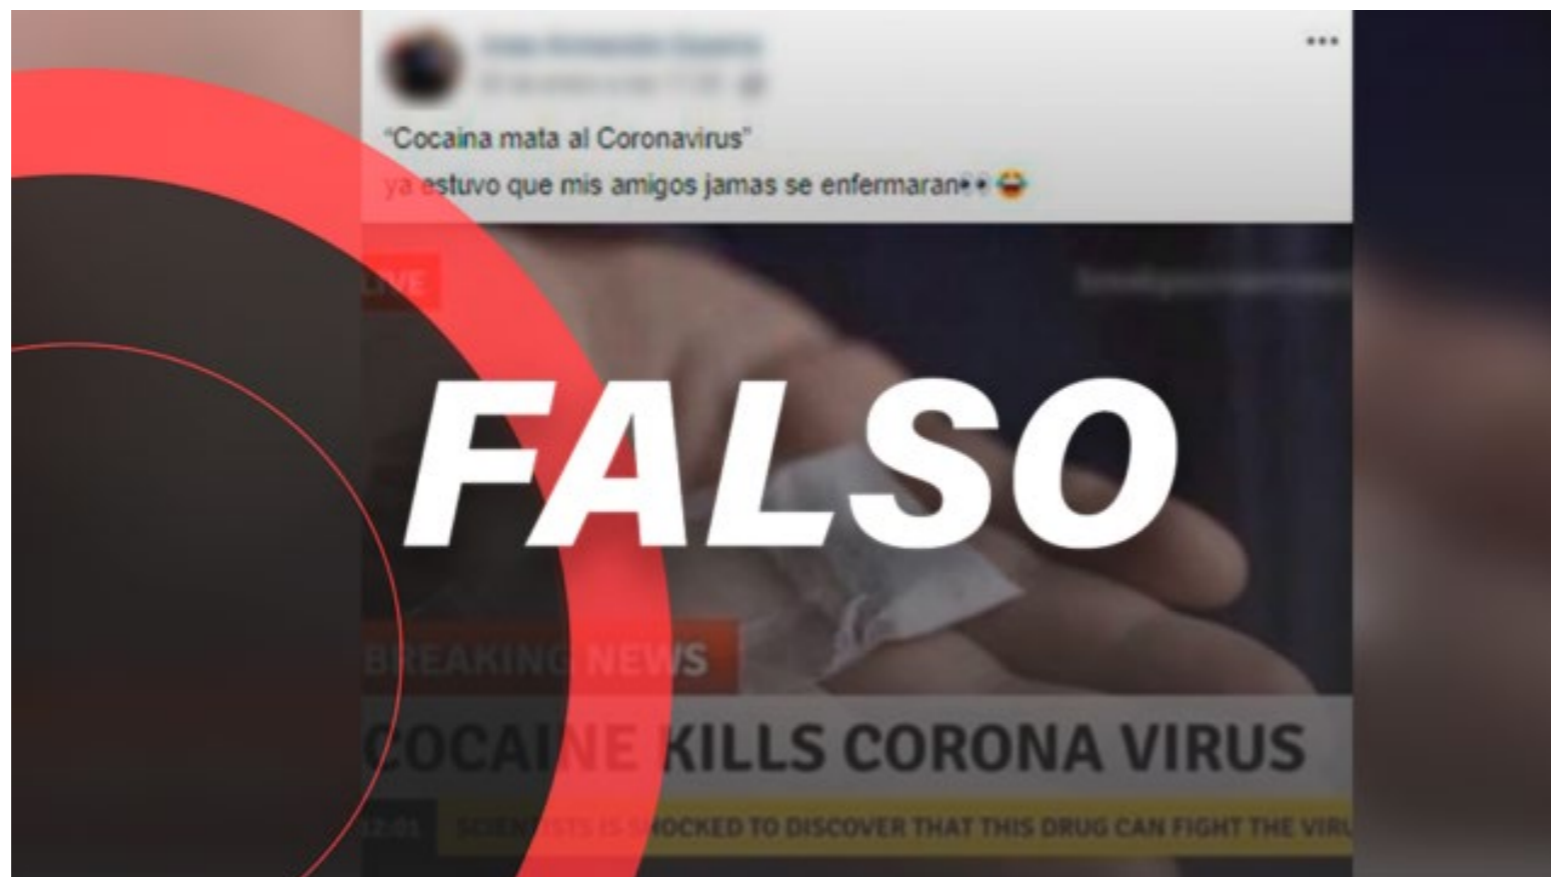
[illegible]
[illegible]
•••

"Cocaina mata al Coronavirus"
ya estuvo que mis amigos jamas se enfermaran

LIVE

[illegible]

FALSO

BREAKING NEWS

COCAINE KILLS CORONA VIRUS

12:01 SCIENTISTS IS SHOCKED TO DISCOVER THAT THIS DRUG CAN FIGHT THE VIRU